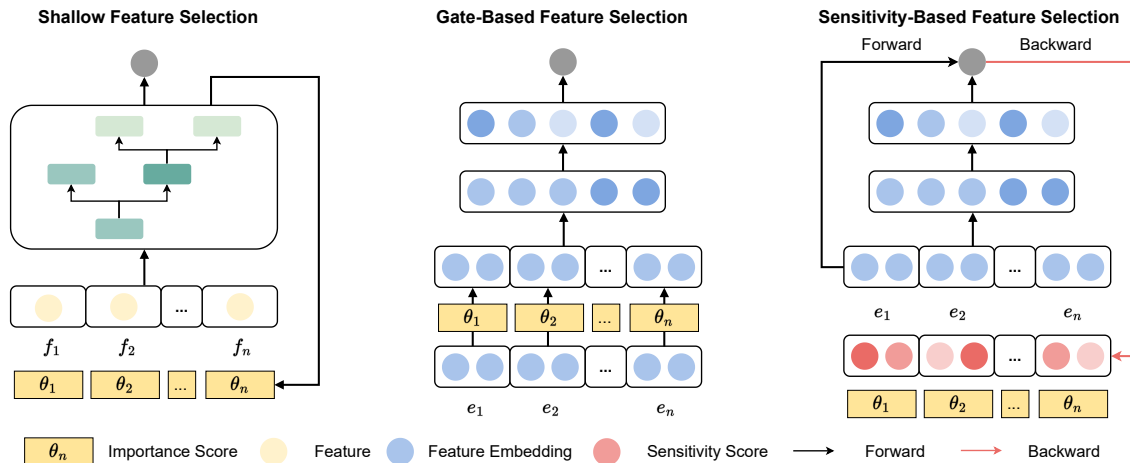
Shallow Feature Selection

...

$f_1$ $f_2$ $f_n$

$\theta_1$ $\theta_2$ ... $\theta_n$

Gate-Based Feature Selection

...

$\theta_1$ $\theta_2$ ... $\theta_n$

...

$e_1$ $e_2$ $e_n$

Sensitivity-Based Feature Selection

Forward Backward

...

$e_1$ $e_2$ $e_n$

...

$\theta_1$ $\theta_2$ ... $\theta_n$

$\theta_n$ Importance Score Feature Feature Embedding Sensitivity Score Forward Backward